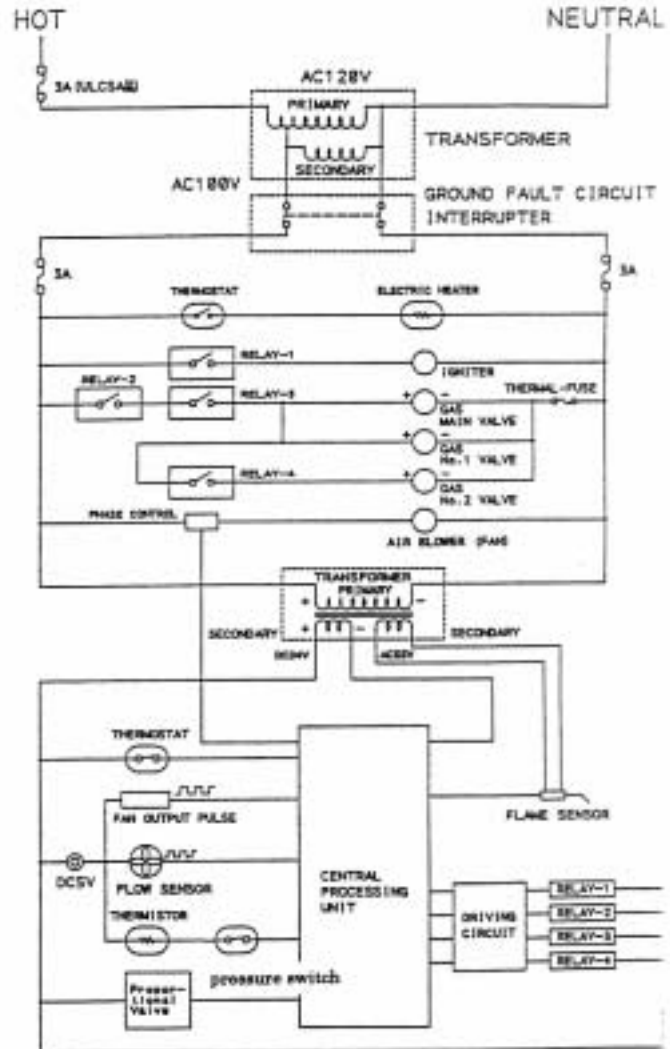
HOT

NEUTRAL

3A (ULCSA圖)

AC120V

PRIMARY

SECONDARY

TRANSFORMER

AC100V

GROUND FAULT CIRCUIT INTERRUPTER

3A

3A

THERMOSTAT

ELECTRIC HEATER

RELAY-1

IGNITER

RELAY-2

RELAY-3

THERMAL-FUSE

GAS MAIN VALVE

GAS No.1 VALVE

RELAY-4

GAS No.2 VALVE

PHASE CONTROL

AIR BLOWER (FAN)

TRANSFORMER PRIMARY

+

−

SECONDARY

+

−

SECONDARY

DC5V

AC8V

THERMOSTAT

FAN OUTPUT PULSE

FLAME SENSOR

DC5V

FLOW SENSOR

CENTRAL PROCESSING UNIT

THERMISTOR

DRIVING CIRCUIT

RELAY-1

RELAY-2

RELAY-3

RELAY-4

pressure switch

Proportional Valve